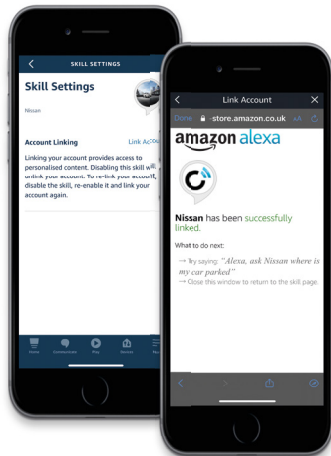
SKILL SETTINGS

Skill Settings

Nissan

Account Linking

Link Acco

Linking your account provides access to personalised content. Disabling this skill w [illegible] your account. To re-link your account, disable the skill, re-enable it and link your account again.

Home Communicate Play Devices

Link Account

Done

store.amazon.co.uk

AA

amazon alexa

Nissan has been successfully linked.

What to do next:

→ Try saying: "Alexa, ask Nissan where is my car parked"

→ Close this window to return to the skill page.